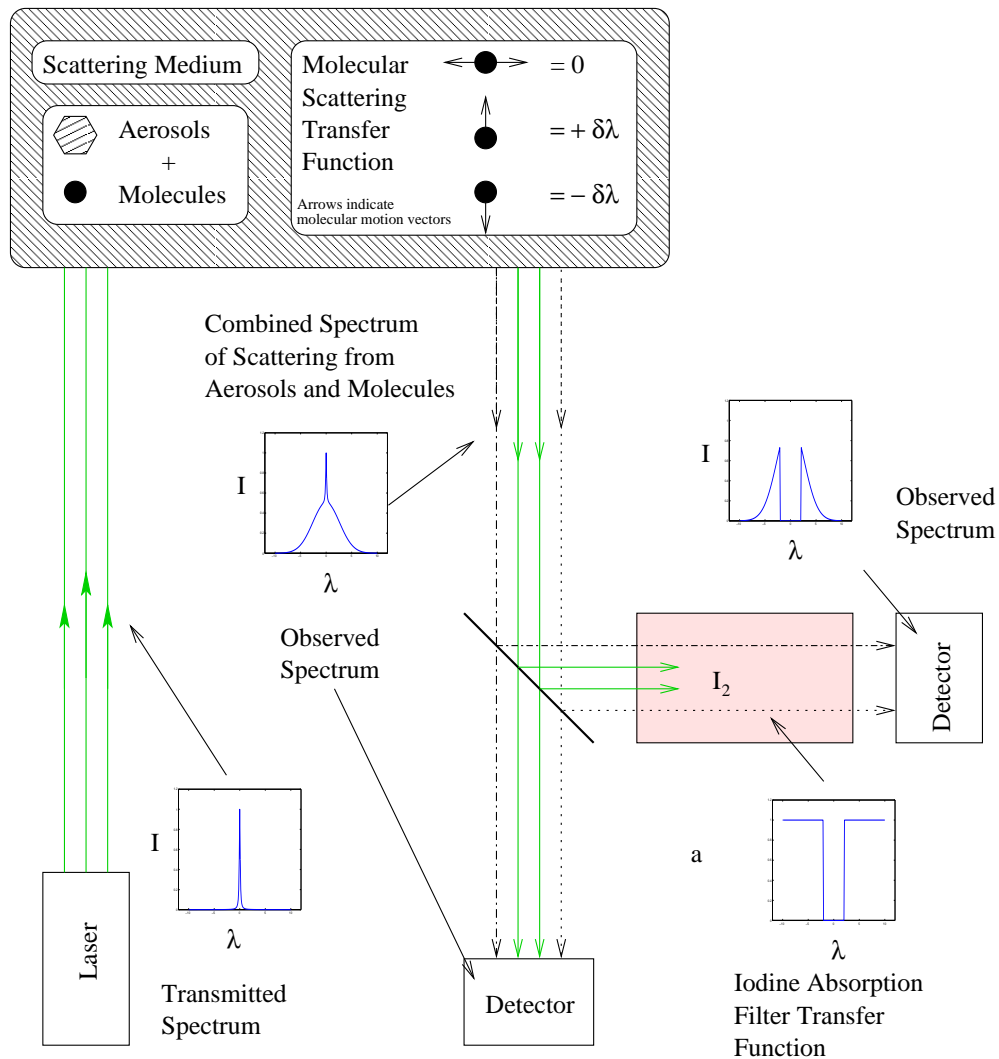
Scattering Medium

Aerosols
+
Molecules

Molecular Scattering Transfer Function

$= 0$

$= + \delta\lambda$

$= - \delta\lambda$

Arrows indicate molecular motion vectors

Combined Spectrum of Scattering from Aerosols and Molecules

I

$\lambda$

I

$\lambda$

Observed Spectrum

Observed Spectrum

$I_2$

Detector

I

$\lambda$

a

$\lambda$

Laser

Transmitted Spectrum

Detector

Iodine Absorption Filter Transfer Function